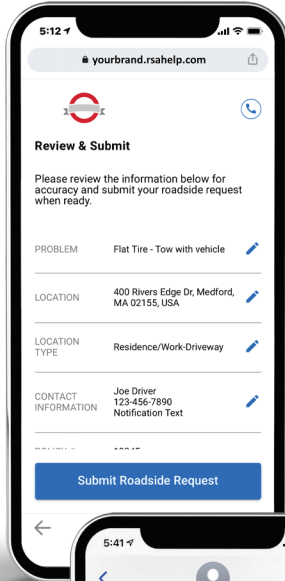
5:12

yourbrand.rsahelp.com

Review & Submit

Please review the information below for accuracy and submit your roadside request when ready.

| | |
|---|---|
| PROBLEM | Flat Tire - Tow with vehicle |
| LOCATION | 400 Rivers Edge Dr, Medford, MA 02155, USA |
| LOCATION TYPE | Residence/Work-Driveway |
| CONTACT INFORMATION | Joe Driver 123-456-7890 Notification Text |

Submit Roadside Request

5:41